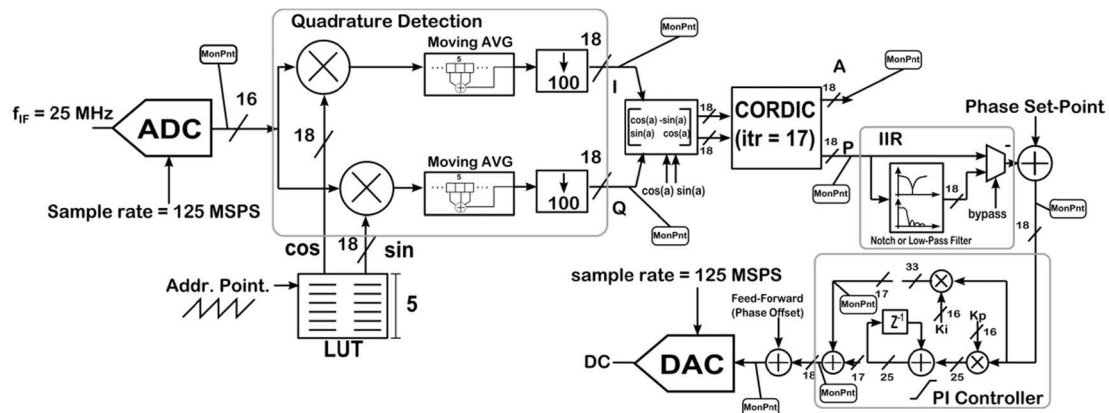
Quadrature Detection

MonPnt

Moving AVG

5

18

100

I

MonPnt

A

18

$f_{IF}$ = 25 MHz

ADC

16

18

$\begin{bmatrix} \cos(a) & -\sin(a) \\ \sin(a) & \cos(a) \end{bmatrix}$

18

18

CORDIC (itr = 17)

Phase Set-Point

18

P

IIR

MonPnt

Moving AVG

5

18

100

Q

cos(a) sin(a)

18

-

bypass

Sample rate = 125 MSPS

MonPnt

MonPnt

cos

18

sin

Notch or Low-Pass Filter

18

sample rate = 125 MSPS

Addr. Point.

5

MonPnt

33

17

16

Ki

Kp

16

$Z^{-1}$

Feed-Forward (Phase Offset)

LUT

DC

DAC

18

17

25

25

MonPnt

PI Controller

MonPnt